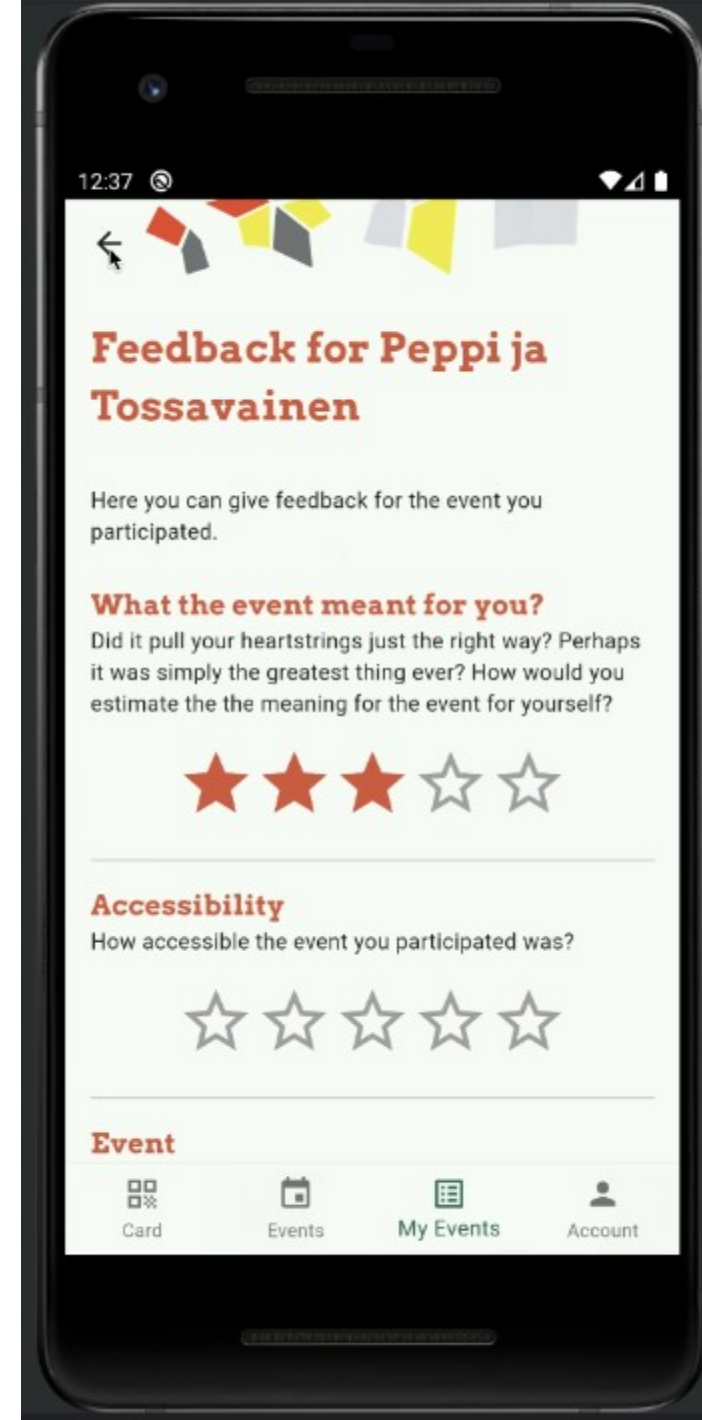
12:37

Feedback for Peppi ja Tossavainen

Here you can give feedback for the event you participated.

What the event meant for you?
Did it pull your heartstrings just the right way? Perhaps it was simply the greatest thing ever? How would you estimate the the meaning for the event for yourself?

Accessibility
How accessible the event you participated was?

Event

Card
Events
My Events
Account